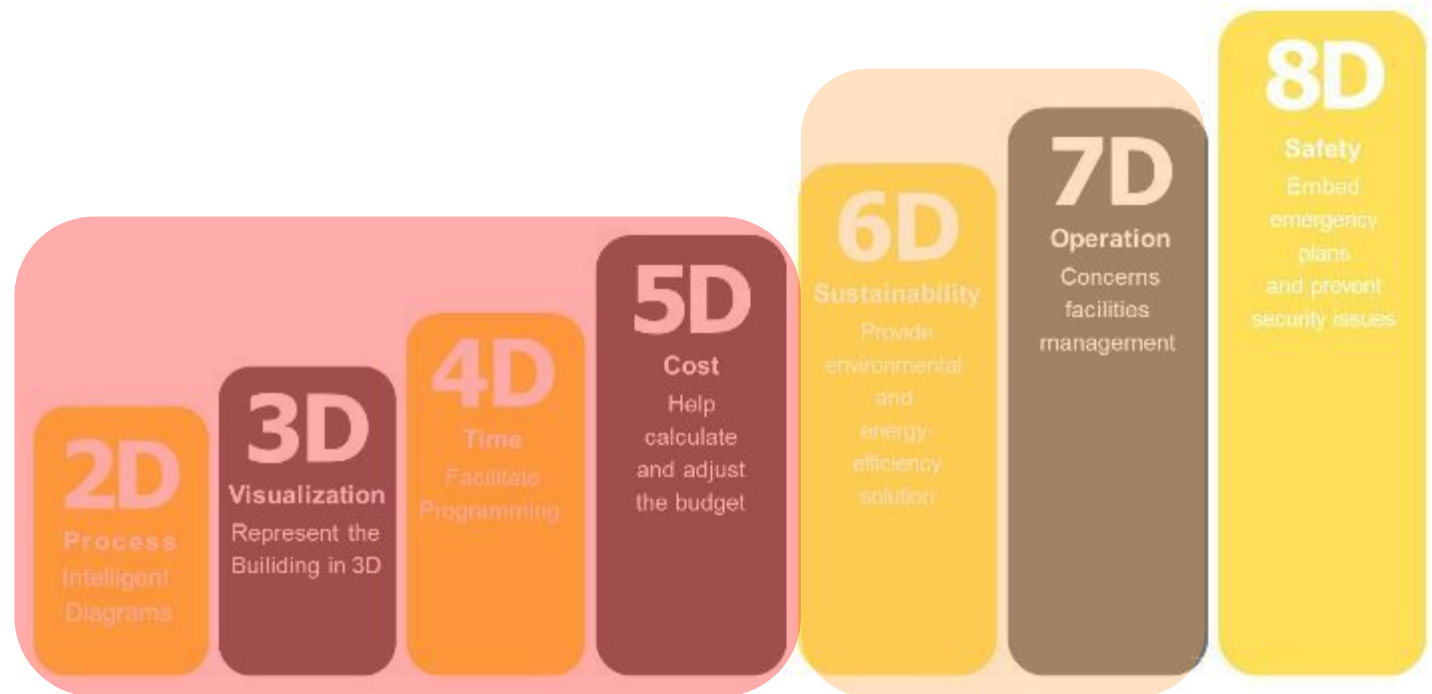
2D
Process
Intelligent Diagrams

3D
Visualization
Represent the Builiding in 3D

4D
Time
Facilitate Programming

5D
Cost
Help calculate and adjust the budget

6D
Sustainability
Provide environmental and energy-efficiency solution

7D
Operation
Concerns facilities management

8D
Safety
Embed emergency plans and provent security issues